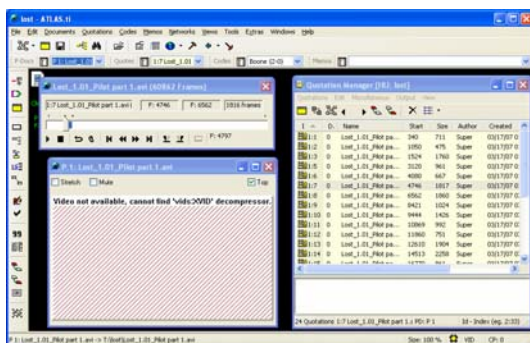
lost - ATLAS.ti

File Edit Documents Quotations Codes Memos Networks Views Tools Extras Windows Help

P-Docs P 1: Lost_1.01 | Quotes 1:7 Lost_1.01 | Codes Boone {2-0} | Memos

Lost_1.01_Pilot part 1.avi (60862 frames)

1:7 Lost_1.01_Pilot part 1.avi | F: 4746 | F: 6562 | 1816 frames

F: 4797

P 1: Lost_1.01_Pilot part 1.avi

Stretch Mute Top

Video not available, cannot find 'vids:XVID' decompressor.

Quotation Manager [HU: lost]

Quotations Edit Miscellaneous Output View

| I | D. | Name | Start | Size | Author | Created |
|---|---|---|---|---|---|---|
| 1:1 | 0 | Lost_1.01_Pilot pa... | 340 | 711 | Super | 03/17/07 0 |
| 1:2 | 0 | Lost_1.01_Pilot pa... | 1050 | 475 | Super | 03/17/07 0 |
| 1:3 | 0 | Lost_1.01_Pilot pa... | 1524 | 1760 | Super | 03/17/07 0 |
| 1:4 | 0 | Lost_1.01_Pilot pa... | 3120 | 961 | Super | 03/17/07 0 |
| 1:5 | 0 | Lost_1.01_Pilot pa... | 4080 | 667 | Super | 03/17/07 0 |
| 1:7 | 0 | Lost_1.01_Pilot pa... | 4746 | 1817 | Super | 03/17/07 0 |
| 1:8 | 0 | Lost_1.01_Pilot pa... | 6562 | 1860 | Super | 03/17/07 0 |
| 1:9 | 0 | Lost_1.01_Pilot pa... | 8421 | 1024 | Super | 03/17/07 0 |
| 1:10 | 0 | Lost_1.01_Pilot pa... | 9444 | 1426 | Super | 03/17/07 0 |
| 1:11 | 0 | Lost_1.01_Pilot pa... | 10869 | 992 | Super | 03/17/07 0 |
| 1:12 | 0 | Lost_1.01_Pilot pa... | 11860 | 751 | Super | 03/17/07 0 |
| 1:13 | 0 | Lost_1.01_Pilot pa... | 12610 | 1904 | Super | 03/17/07 0 |
| 1:14 | 0 | Lost_1.01_Pilot pa... | 14513 | 2258 | Super | 03/17/07 0 |

24 Quotations: 1:7 Lost_1.01_Pilot part 1.: PD: P 1 | Id - Index (eg. 2:33)

P 1: Lost_1.01_Pilot part 1.avi -> T:\lost\Lost_1.01_Pilot part 1.avi | Size: 100 % | VID | CP: 0